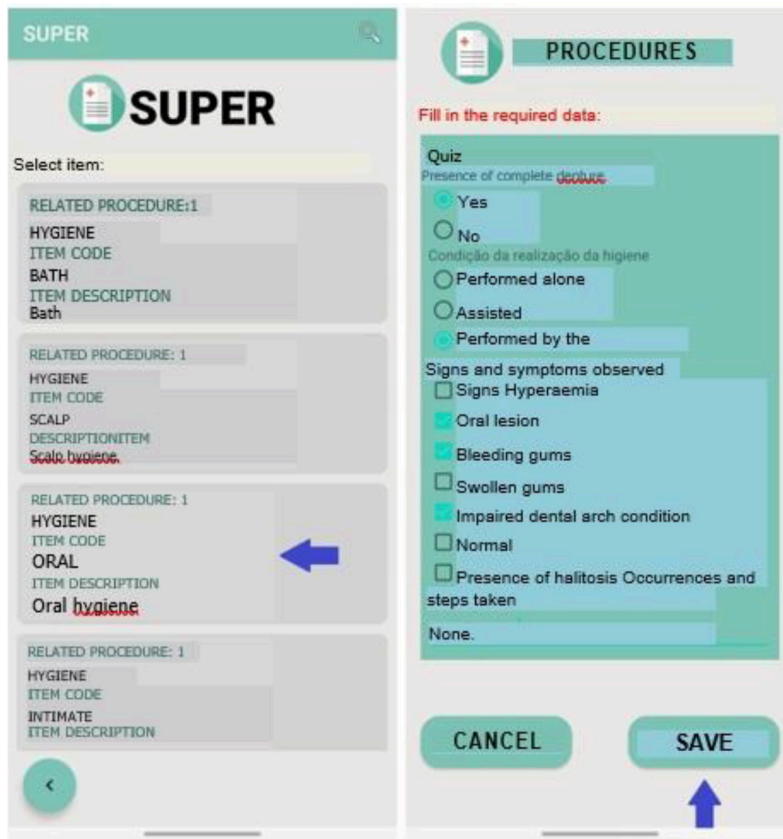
SUPER

SUPER

Select item:

RELATED PROCEDURE:1
HYGIENE
ITEM CODE
BATH
ITEM DESCRIPTION
Bath

RELATED PROCEDURE: 1
HYGIENE
ITEM CODE
SCALP
DESCRIPTIONITEM
Scalp hygiene

RELATED PROCEDURE: 1
HYGIENE
ITEM CODE
ORAL
ITEM DESCRIPTION
Oral hygiene

RELATED PROCEDURE: 1
HYGIENE
ITEM CODE
INTIMATE
ITEM DESCRIPTION

<

PROCEDURES

Fill in the required data:

Quiz
Presence of complete denture
Yes
No
Condição da realização da higiene
Performed alone
Assisted
Performed by the
Signs and symptoms observed
Signs Hyperaemia
Oral lesion
Bleeding gums
Swollen gums
Impaired dental arch condition
Normal
Presence of halitosis Occurrences and steps taken
None.

CANCEL
SAVE